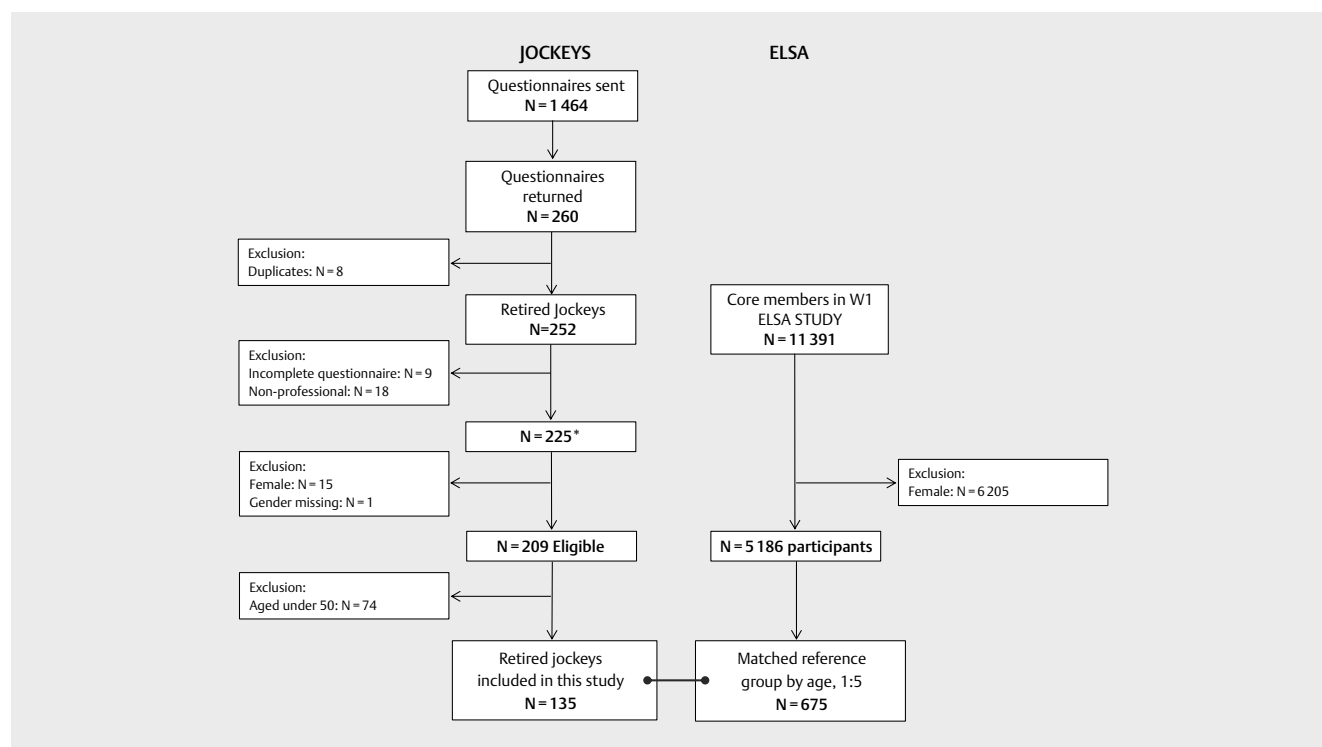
JOCKEYS

ELSA

Questionnaires sent
N = 1 464

Questionnaires returned
N = 260

Exclusion:
Duplicates: N = 8

Retired Jockeys
N=252

Core members in W1
ELSA STUDY
N = 11 391

Exclusion:
Incomplete questionnaire: N = 9
Non-professional: N = 18

N = 225*

Exclusion:
Female: N = 15
Gender missing: N = 1

Exclusion:
Female: N = 6 205

N = 209 Eligible

N = 5 186 participants

Exclusion:
Aged under 50: N = 74

Retired jockeys included in this study
N = 135

Matched reference group by age, 1:5
N = 675